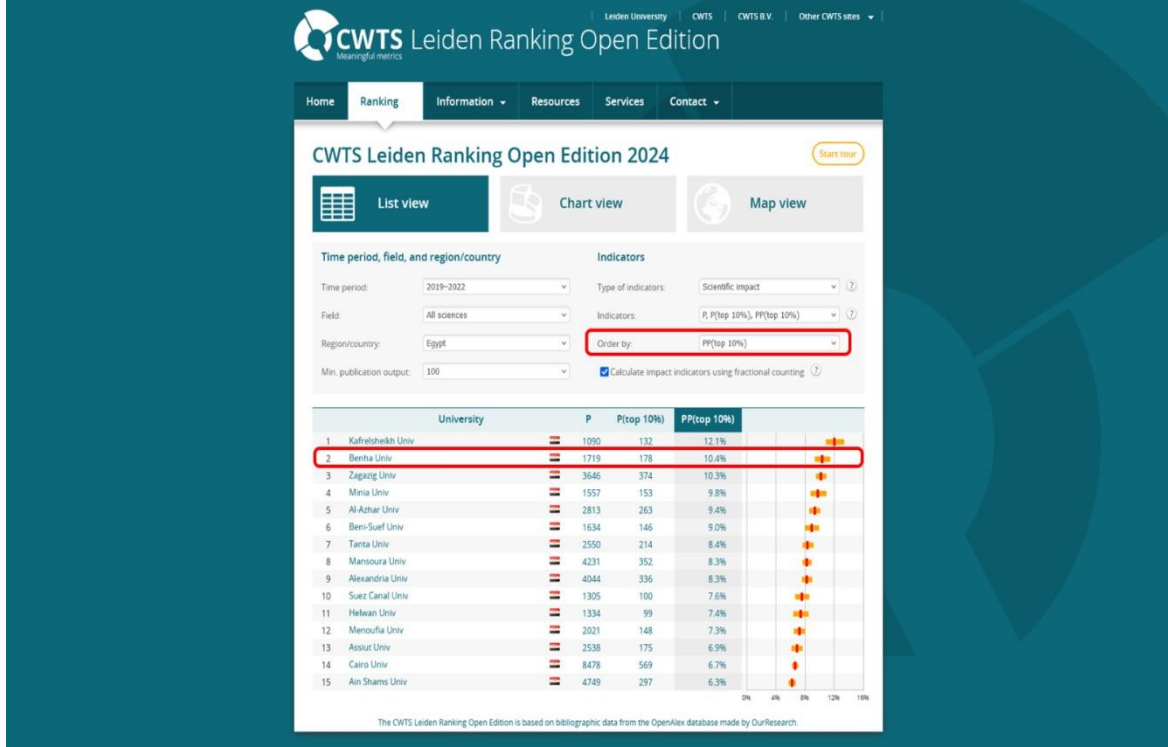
CWTS Leiden Ranking Open Edition
Meaningful metrics

Leiden University | CWTS | CWTS B.V. | Other CWTS sites

Home | Ranking | Information | Resources | Services | Contact

CWTS Leiden Ranking Open Edition 2024

Start tour

List view | Chart view | Map view

Time period, field, and region/country

Time period: 2019–2022
Field: All sciences
Region/country: Egypt
Min. publication output: 100

Indicators

Type of indicators: Scientific impact
Indicators: P, P(top 10%), PP(top 10%)
Order by: PP(top 10%)
Calculate impact indicators using fractional counting

| | University | | P | P(top 10%) | PP(top 10%) |
|---|---|---|---|---|---|
| 1 | Kafrelsheikh Univ | | 1090 | 132 | 12.1% |
| 2 | Benha Univ | | 1719 | 178 | 10.4% |
| 3 | Zagazig Univ | | 3646 | 374 | 10.3% |
| 4 | Minia Univ | | 1557 | 153 | 9.8% |
| 5 | Al-Azhar Univ | | 2813 | 263 | 9.4% |
| 6 | Beni-Suef Univ | | 1634 | 146 | 9.0% |
| 7 | Tanta Univ | | 2550 | 214 | 8.4% |
| 8 | Mansoura Univ | | 4231 | 352 | 8.3% |
| 9 | Alexandria Univ | | 4044 | 336 | 8.3% |
| 10 | Suez Canal Univ | | 1305 | 100 | 7.6% |
| 11 | Helwan Univ | | 1334 | 99 | 7.4% |
| 12 | Menoufia Univ | | 2021 | 148 | 7.3% |
| 13 | Assiut Univ | | 2538 | 175 | 6.9% |
| 14 | Cairo Univ | | 8478 | 569 | 6.7% |
| 15 | Ain Shams Univ | | 4749 | 297 | 6.3% |

0% 4% 8% 12% 16%

The CWTS Leiden Ranking Open Edition is based on bibliographic data from the OpenAlex database made by OurResearch.